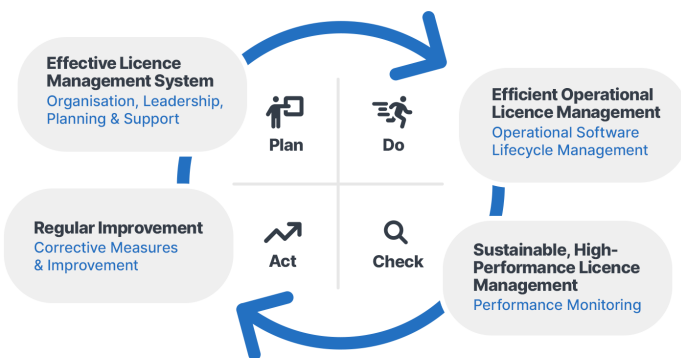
Effective Licence Management System
Organisation, Leadership, Planning & Support

Plan

Do

Efficient Operational Licence Management
Operational Software Lifecycle Management

Regular Improvement
Corrective Measures & Improvement

Act

Check

Sustainable, High-Performance Licence Management
Performance Monitoring